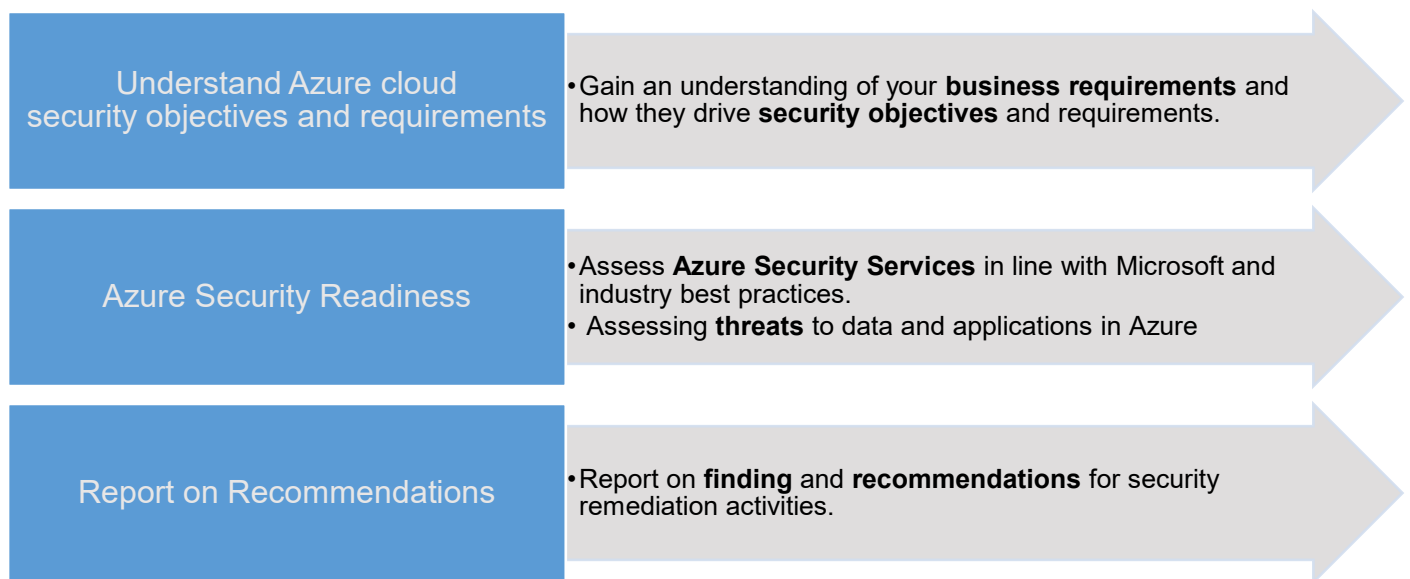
Understand Azure cloud security objectives and requirements

• Gain an understanding of your business requirements and how they drive security objectives and requirements.

Azure Security Readiness

• Assess Azure Security Services in line with Microsoft and industry best practices.
• Assessing threats to data and applications in Azure

Report on Recommendations

• Report on finding and recommendations for security remediation activities.